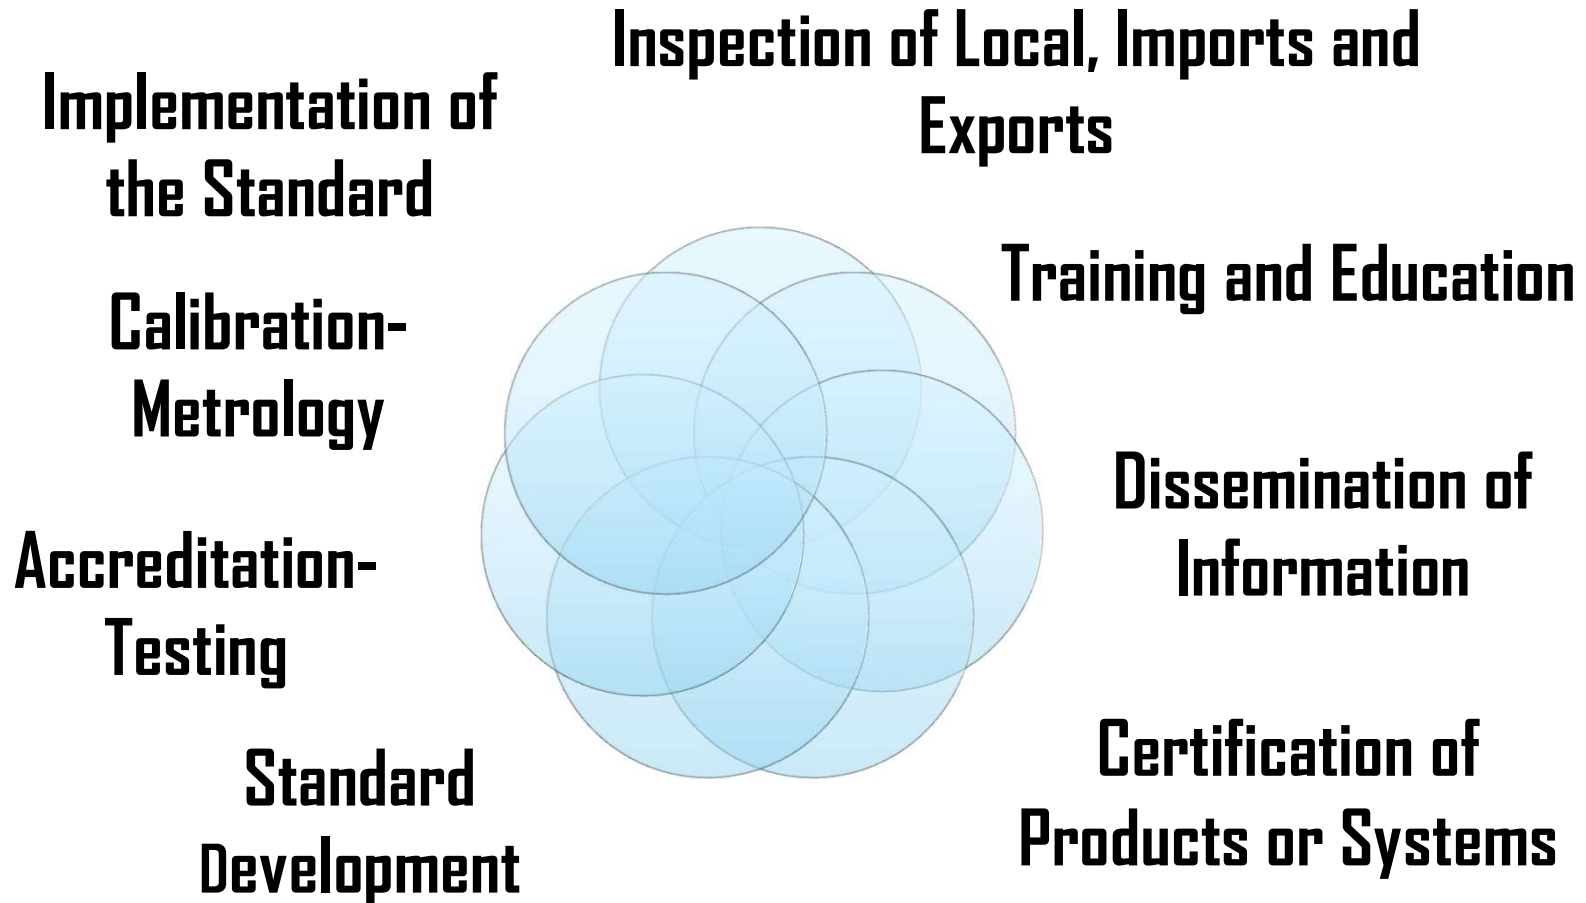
Inspection of Local, Imports and Exports

Training and Education

Dissemination of Information

Certification of Products or Systems

Standard Development

Accreditation-Testing

Calibration-Metrology

Implementation of the Standard